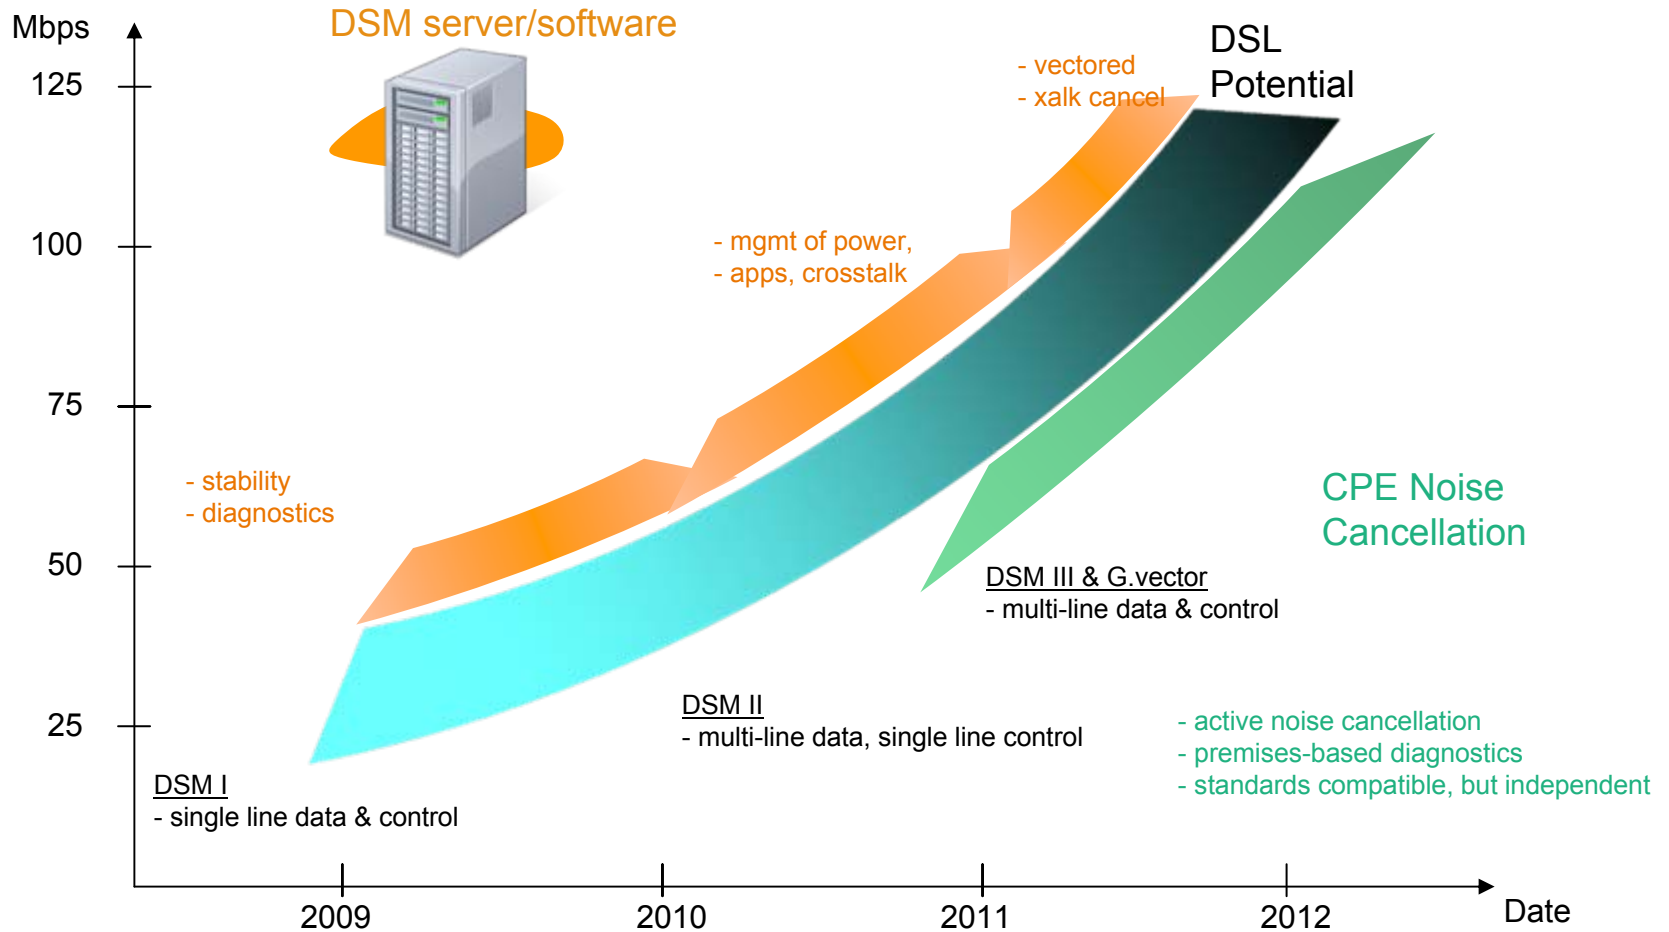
Mbps

DSM server/software

125

100

75

50

25

- vectored
- xalk cancel

DSL
Potential

- mgmt of power,
- apps, crosstalk

- stability
- diagnostics

CPE Noise
Cancellation

DSM III & G.vector
- multi-line data & control

DSM II
- multi-line data, single line control

- active noise cancellation
- premises-based diagnostics
- standards compatible, but independent

DSM I
- single line data & control

2009

2010

2011

2012

Date